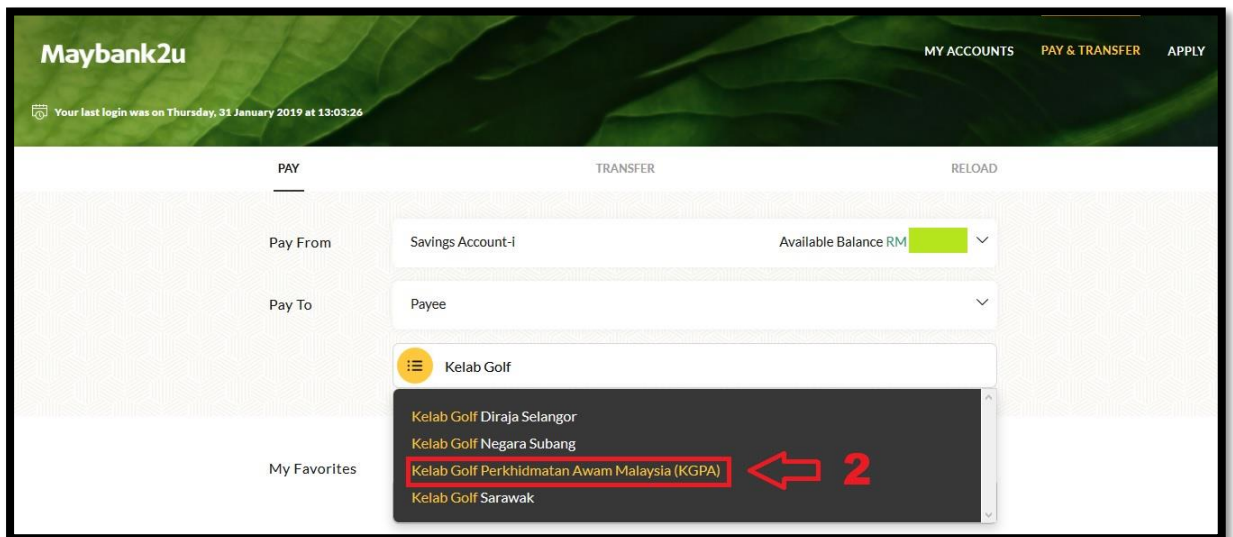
Maybank2u

MY ACCOUNTS PAY & TRANSFER APPLY

Your last login was on Thursday, 31 January 2019 at 13:03:26

PAY TRANSFER RELOAD

Pay From Savings Account-i Available Balance RM

Pay To Payee

Kelab Golf

Kelab Golf Diraja Selangor
Kelab Golf Negara Subang
Kelab Golf Perkhidmatan Awam Malaysia (KGPA)
Kelab Golf Sarawak

My Favorites

2